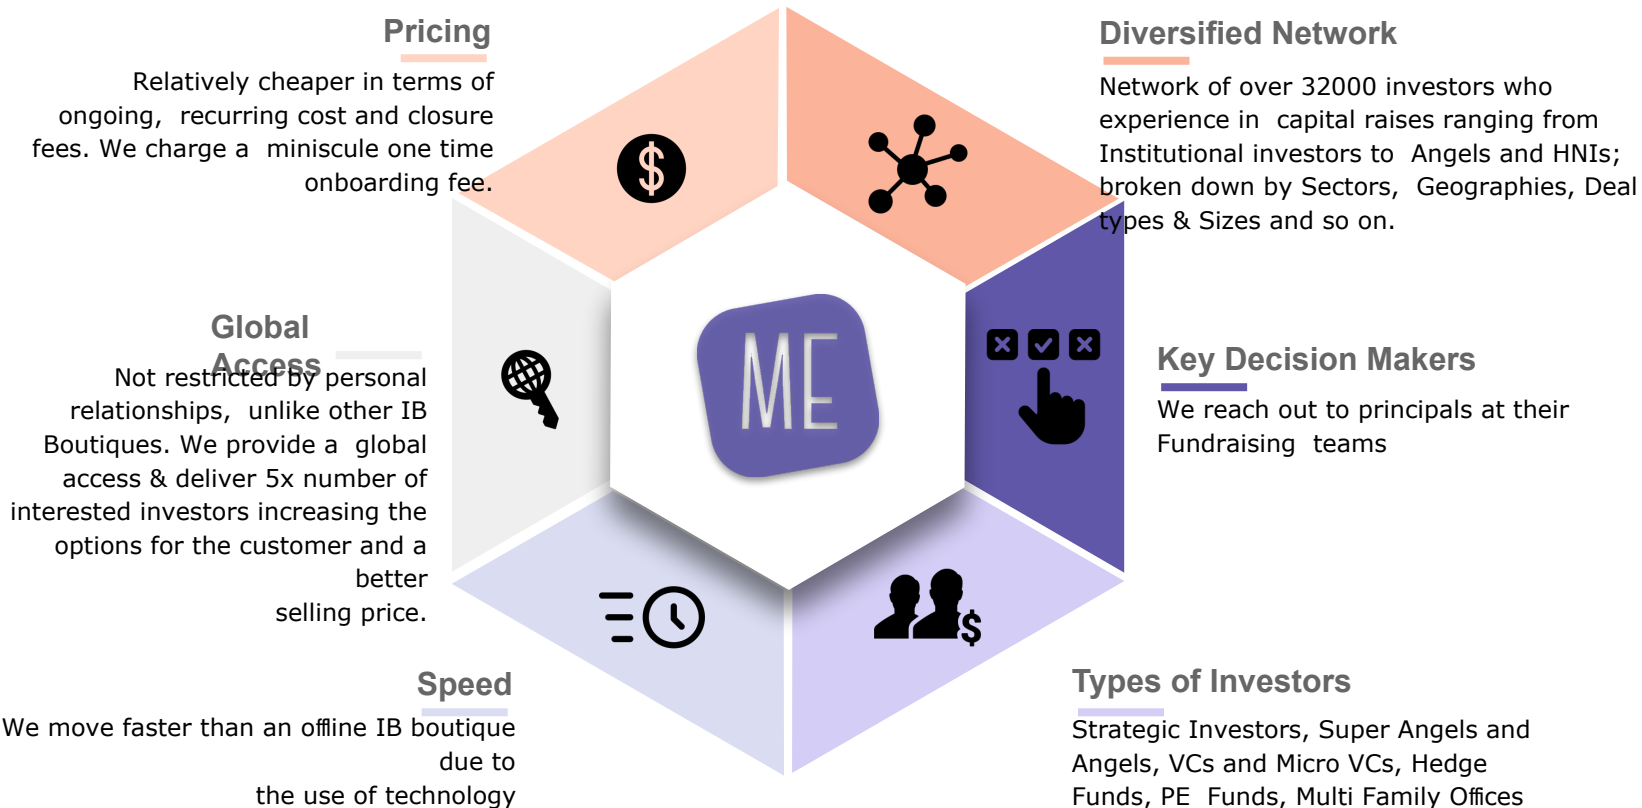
Pricing

Relatively cheaper in terms of ongoing, recurring cost and closure fees. We charge a miniscule one time onboarding fee.

Diversified Network

Network of over 32000 investors who experience in capital raises ranging from Institutional investors to Angels and HNIs; broken down by Sectors, Geographies, Deal types & Sizes and so on.

ME

Global Access

Not restricted by personal relationships, unlike other IB Boutiques. We provide a global access & deliver 5x number of interested investors increasing the options for the customer and a better selling price.

Key Decision Makers

We reach out to principals at their Fundraising teams

Speed

We move faster than an offline IB boutique due to the use of technology

Types of Investors

Strategic Investors, Super Angels and Angels, VCs and Micro VCs, Hedge Funds, PE Funds, Multi Family Offices